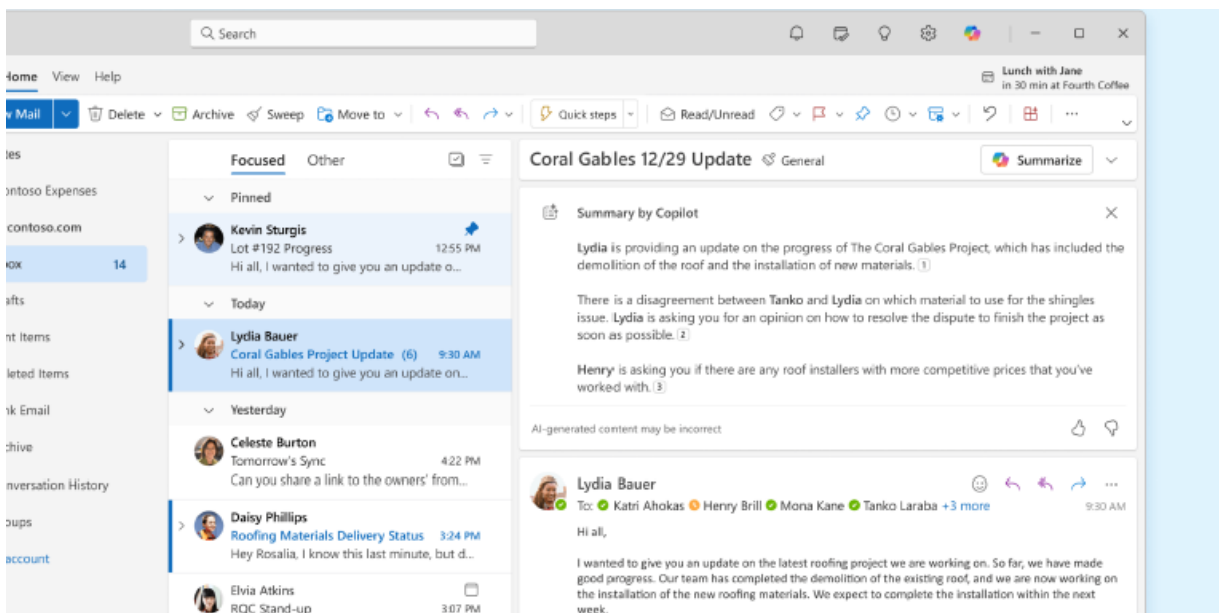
Search

Lunch with Jane
in 30 min at Fourth Coffee

Home View Help

w Mail Delete Archive Sweep Move to Quick steps Read/Unread ···

tes
ontoso Expenses
contoso.com
ox 14
afts
nt Items
leted Items
nk Email
chive
nversation History
oups
account

Focused Other

Pinned

Kevin Sturgis
Lot #192 Progress 12:55 PM
Hi all, I wanted to give you an update o...

Today

Lydia Bauer
Coral Gables Project Update (6) 9:30 AM
Hi all, I wanted to give you an update on...

Yesterday

Celeste Burton
Tomorrow's Sync 4:22 PM
Can you share a link to the owners' from...

Daisy Phillips
Roofing Materials Delivery Status 3:24 PM
Hey Rosalia, I know this last minute, but d...

Elvia Atkins
RQC Stand-up 3:07 PM

Coral Gables 12/29 Update General

Summarize

Summary by Copilot

Lydia is providing an update on the progress of The Coral Gables Project, which has included the demolition of the roof and the installation of new materials. 1

There is a disagreement between Tanko and Lydia on which material to use for the shingles issue. Lydia is asking you for an opinion on how to resolve the dispute to finish the project as soon as possible. 2

Henry is asking you if there are any roof installers with more competitive prices that you've worked with. 3

AI-generated content may be incorrect

Lydia Bauer
To: Katri Ahokas Henry Brill Mona Kane Tanko Laraba +3 more 9:30 AM

Hi all,

I wanted to give you an update on the latest roofing project we are working on. So far, we have made good progress. Our team has completed the demolition of the existing roof, and we are now working on the installation of the new roofing materials. We expect to complete the installation within the next week.